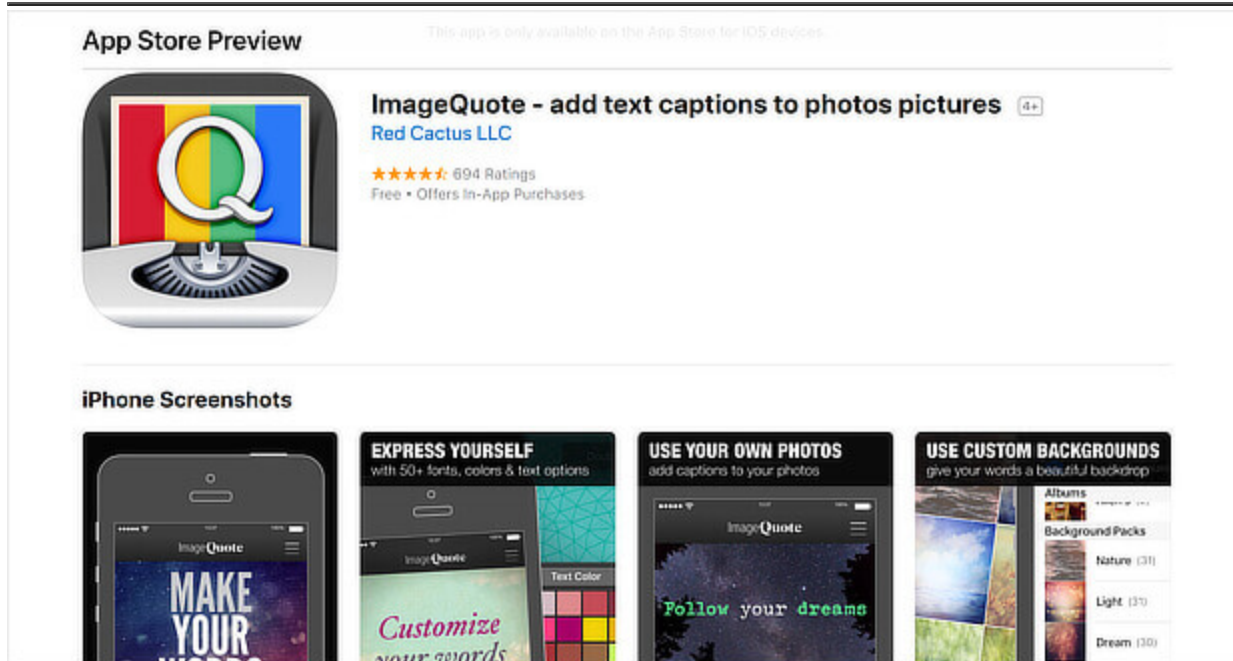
App Store Preview

This app is only available on the App Store for iOS devices.

ImageQuote - add text captions to photos pictures 4+

Red Cactus LLC

★★★★★ 694 Ratings

Free • Offers In-App Purchases

iPhone Screenshots

ImageQuote

MAKE YOUR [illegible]

EXPRESS YOURSELF

with 50+ fonts, colors & text options

ImageQuote

Text Color

Customize your words

USE YOUR OWN PHOTOS

add captions to your photos

ImageQuote

Follow your dreams

USE CUSTOM BACKGROUNDS

give your words a beautiful backdrop

Albums

Background Packs

Nature (31)

Light (31)

Dream (30)